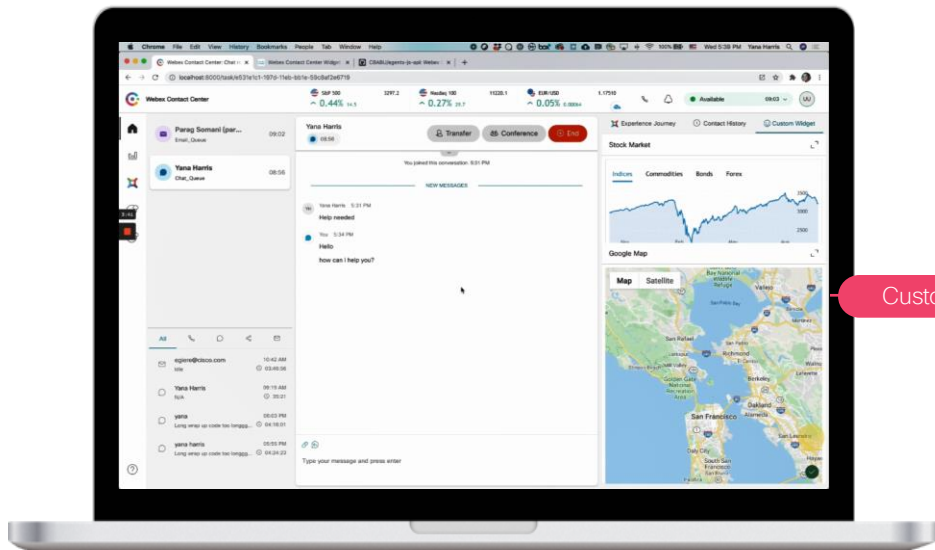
Chrome File Edit View History Bookmarks People Tab Window Help

Wed 5:38 PM Yana Harris

Webex Contact Center: Chat
Webex Contact Center Widget
CiscoDevNet/webex-js-sdk Webex

localhost:8000/task/e531e1c1-197d-11eb-bb1e-59c8af2e6719

Webex Contact Center

S&P 500 3297.2 0.44%
Nasdaq 100 11220.1 0.27%
EUR/USD 1.17510 0.05%

Available 09:03

UU

Parag Somani (par... 09:02
Email_Queue

Yana Harris 08:56
Chat_Queue

All

egiere@cisco.com 10:42 AM
title 03:48:56

Yana Harris 08:19 AM
N/A 35:31

yana 09:03 PM
Long wrap up code too longgg... 04:16:01

yana harris 09:55 PM
Long wrap up code too longgg... 04:24:23

Yana Harris
08:56

Transfer Conference End

You joined this conversation. 5:31 PM

NEW MESSAGES

Yana Harris · 5:31 PM
Help needed

You · 5:34 PM
Hello
how can I help you?

Type your message and press enter

Experience Journey Contact History Custom Widget

Stock Market

Indices Commodities Bonds Forex

Google Map

Map Satellite

San Francisco

Oakland

Berkeley

Custo